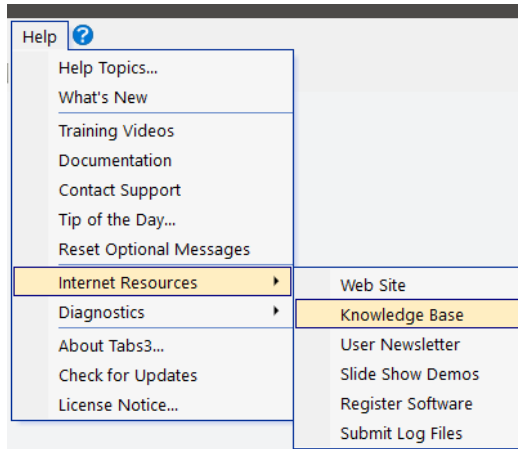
Help

Help Topics...
What's New

Training Videos
Documentation
Contact Support
Tip of the Day...
Reset Optional Messages

Internet Resources
Diagnostics

About Tabs3...
Check for Updates
License Notice...

Web Site
Knowledge Base
User Newsletter
Slide Show Demos
Register Software
Submit Log Files